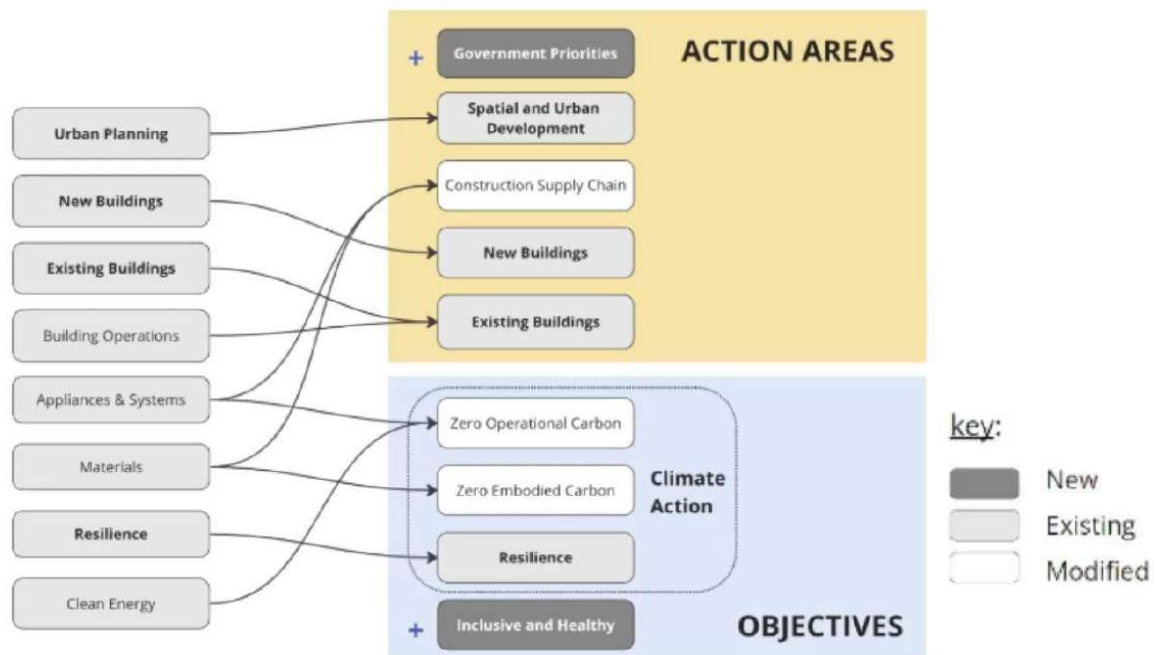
Urban Planning

New Buildings

Existing Buildings

Building Operations

Appliances & Systems

Materials

Resilience

Clean Energy

+ Government Priorities

ACTION AREAS

Spatial and Urban Development

Construction Supply Chain

New Buildings

Existing Buildings

Zero Operational Carbon

Zero Embodied Carbon

Climate Action

Resilience

+ Inclusive and Healthy

OBJECTIVES

key:

New

Existing

Modified